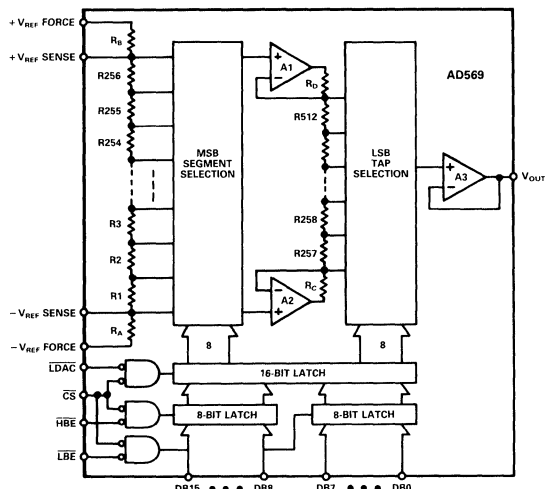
+ $V_{REF}$ FORCE
+ $V_{REF}$ SENSE
$R_B$
R256
R255
R254
R3
R2
R1
$R_A$
− $V_{REF}$ SENSE
− $V_{REF}$ FORCE
MSB SEGMENT SELECTION
A1
$R_D$
R512
R258
R257
$R_C$
A2
LSB TAP SELECTION
A3
AD569
$V_{OUT}$
8
8
$\overline{LDAC}$
$\overline{CS}$
$\overline{HBE}$
$\overline{LBE}$
16-BIT LATCH
8-BIT LATCH
8-BIT LATCH
DB15
DB8
DB7
DB0